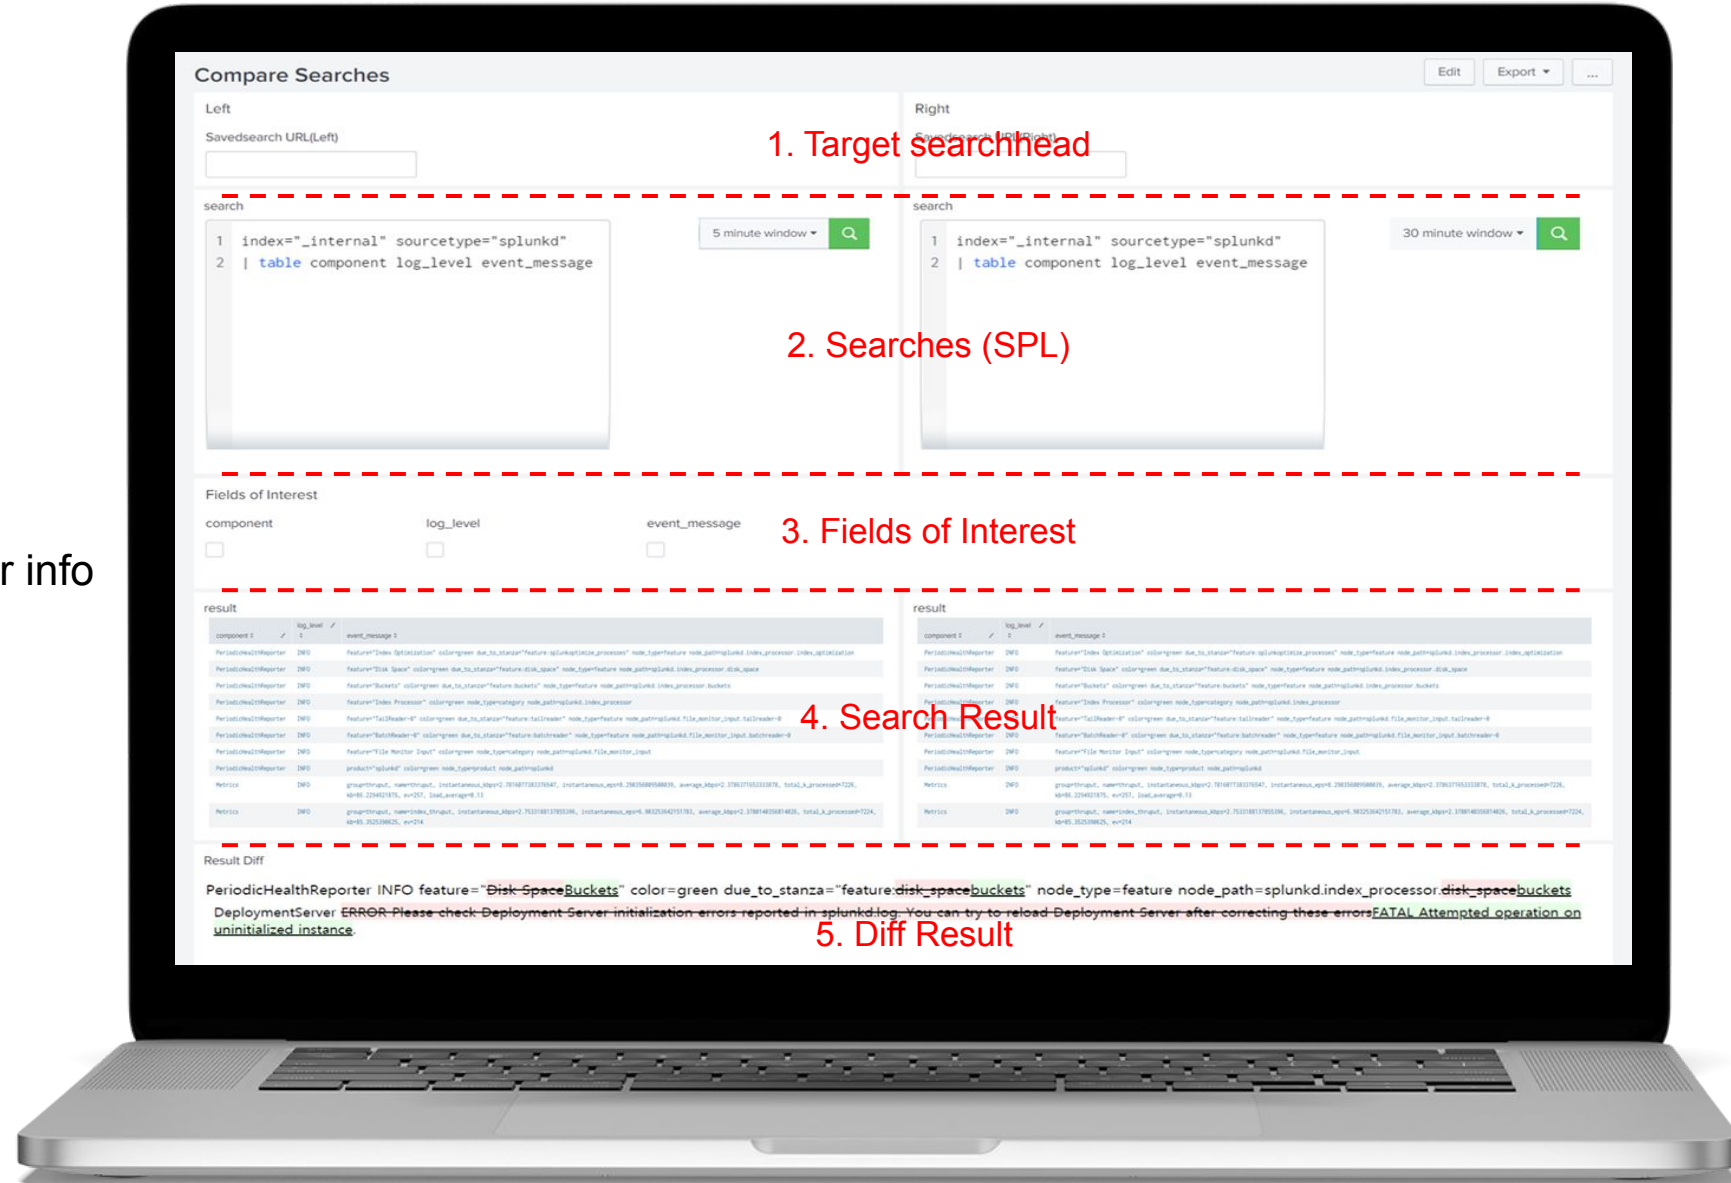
r info

Compare Searches

Edit Export ▾ ...

Left

Savedsearch URL(Left)

Right

Savedsearch URL(Right)

1. Target searchhead

search

1 index="_internal" sourcetype="splunkd"
2 | table component log_level event_message

5 minute window ▾

search

1 index="_internal" sourcetype="splunkd"
2 | table component log_level event_message

30 minute window ▾

2. Searches (SPL)

Fields of Interest

component

log_level

event_message

3. Fields of Interest

result

result

4. Search Result

Result Diff

PeriodicHealthReporter INFO feature="Disk SpaceBuckets" color=green due_to_stanza="feature:disk_spacebuckets" node_type=feature node_path=splunkd.index_processor.disk_spacebuckets

DeploymentServer ERROR Please check Deployment Server initialization errors reported in splunkd.log. You can try to reload Deployment Server after correcting these errorsFATAL Attempted operation on uninitialized instance.

5. Diff Result